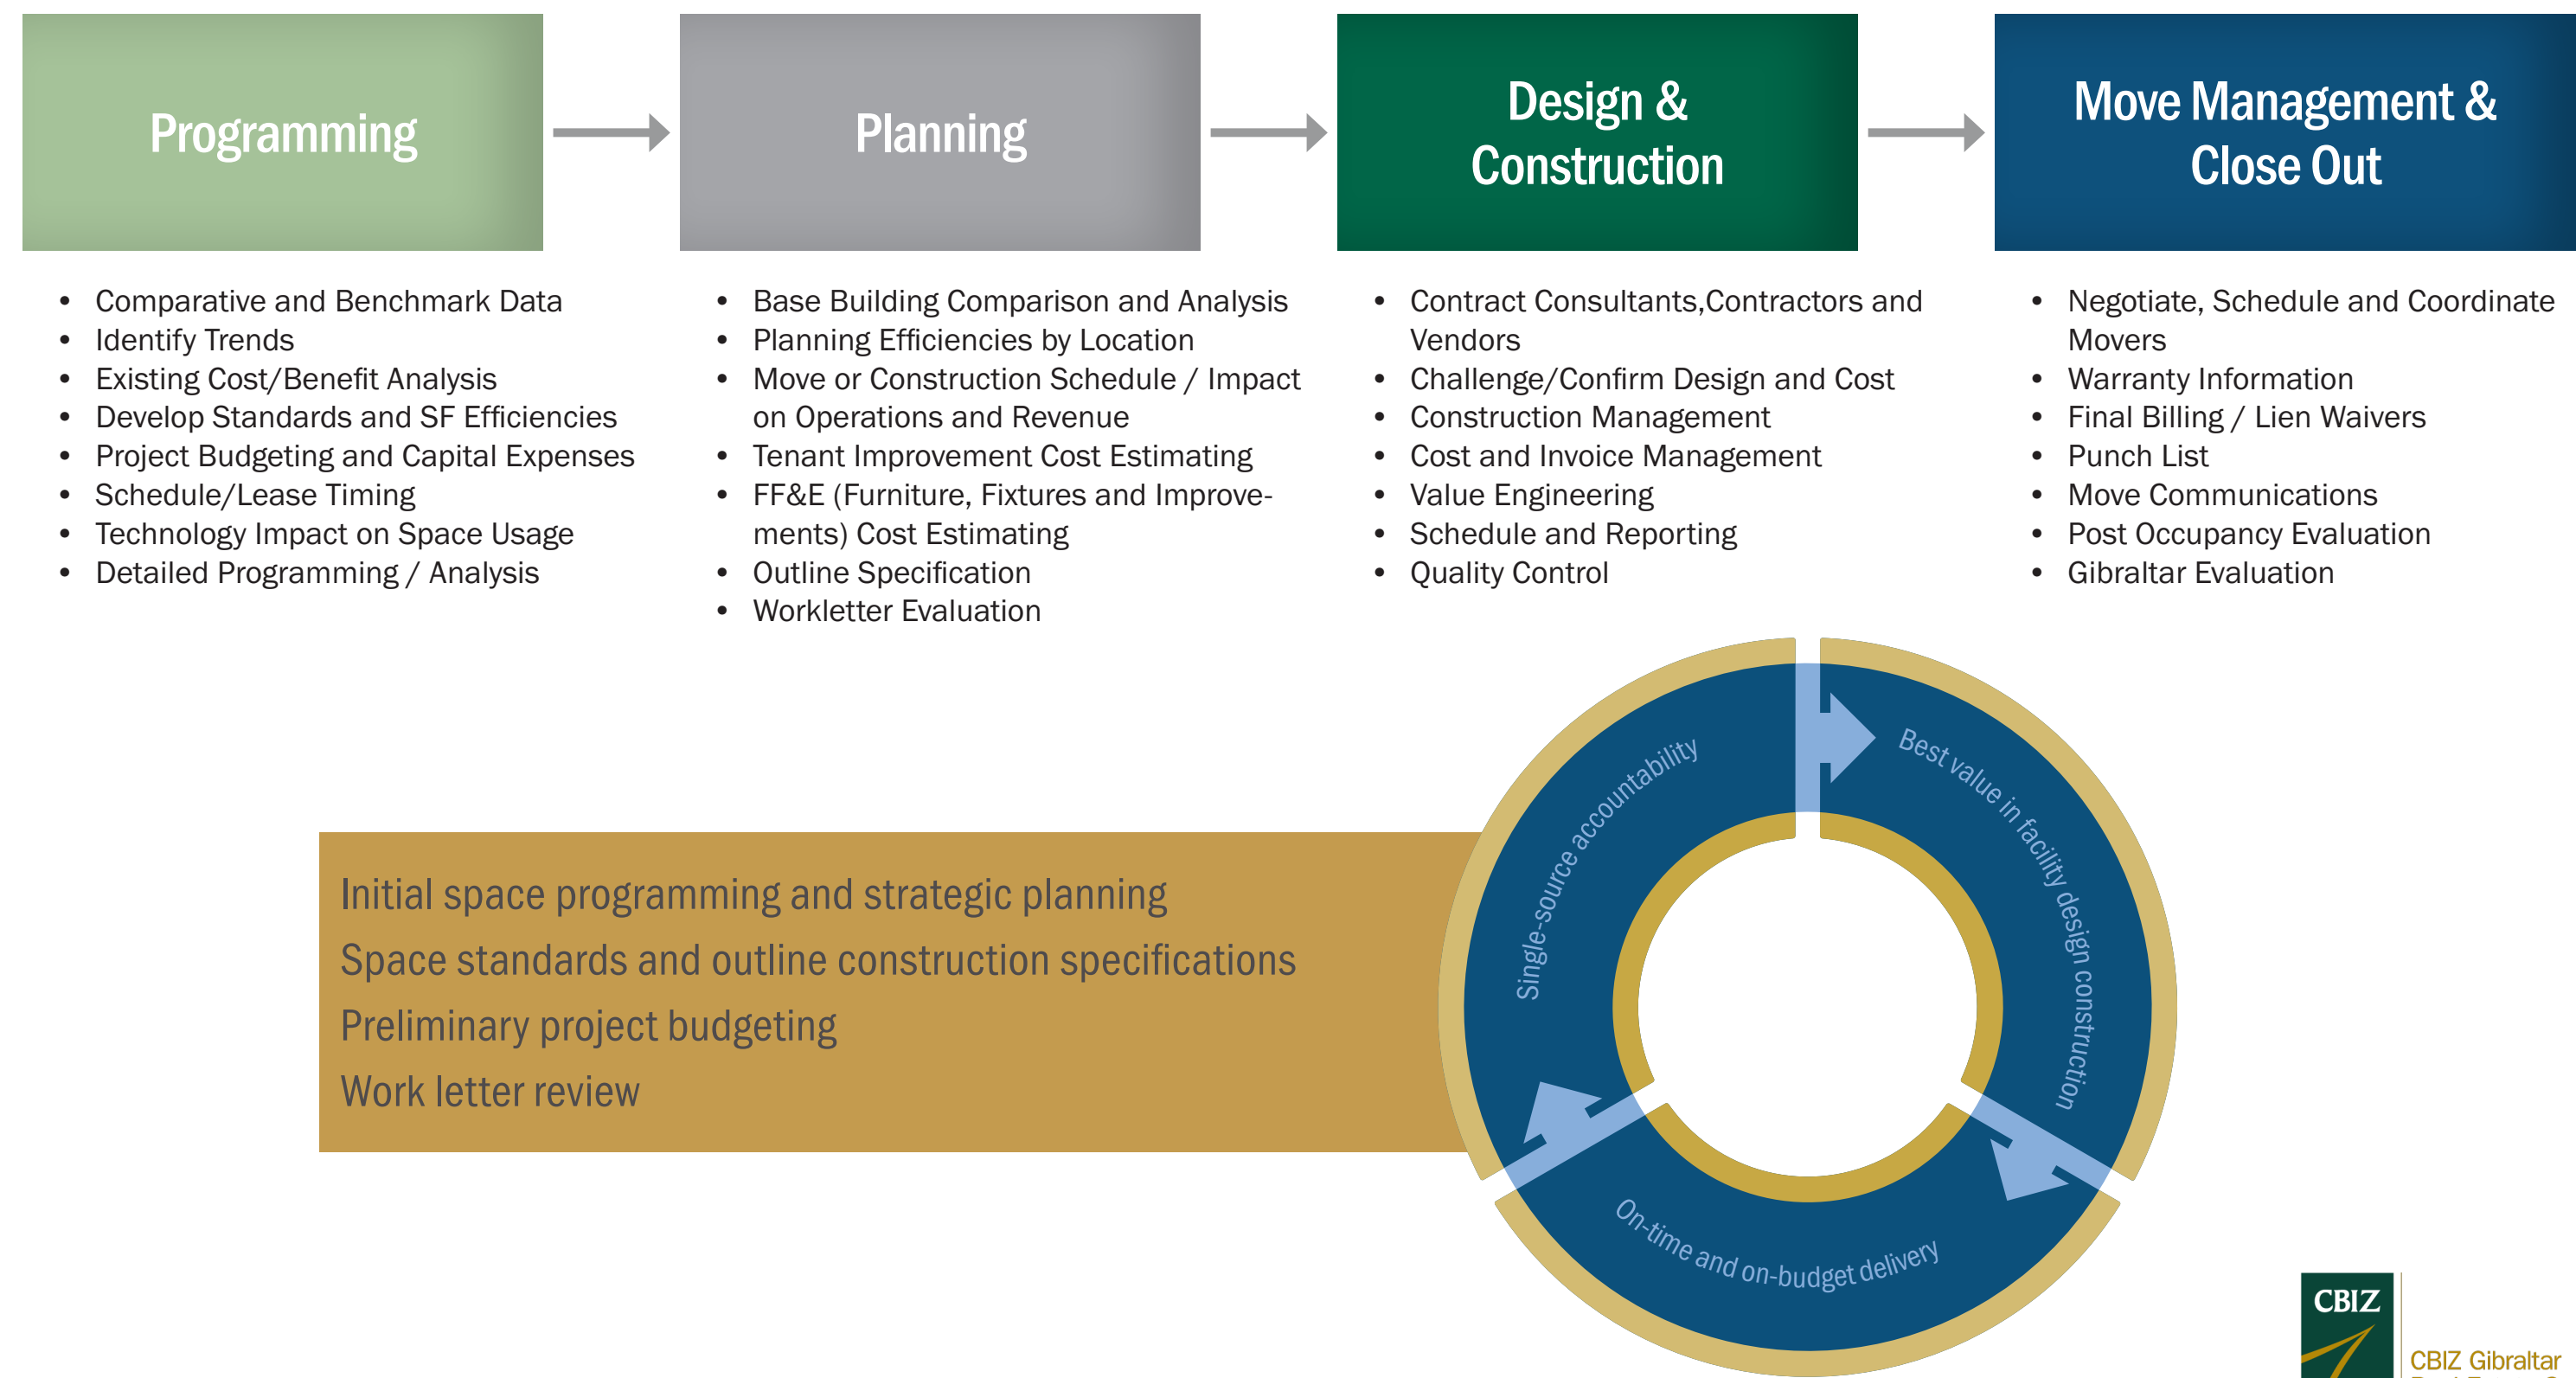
Programming

Planning

Design & Construction

Move Management & Close Out

- Comparative and Benchmark Data
- Identify Trends
- Existing Cost/Benefit Analysis
- Develop Standards and SF Efficiencies
- Project Budgeting and Capital Expenses
- Schedule/Lease Timing
- Technology Impact on Space Usage
- Detailed Programming / Analysis

- Base Building Comparison and Analysis
- Planning Efficiencies by Location
- Move or Construction Schedule / Impact on Operations and Revenue
- Tenant Improvement Cost Estimating
- FF&E (Furniture, Fixtures and Improvements) Cost Estimating
- Outline Specification
- Workletter Evaluation

- Contract Consultants,Contractors and Vendors
- Challenge/Confirm Design and Cost
- Construction Management
- Cost and Invoice Management
- Value Engineering
- Schedule and Reporting
- Quality Control

- Negotiate, Schedule and Coordinate Movers
- Warranty Information
- Final Billing / Lien Waivers
- Punch List
- Move Communications
- Post Occupancy Evaluation
- Gibraltar Evaluation

Initial space programming and strategic planning
Space standards and outline construction specifications
Preliminary project budgeting
Work letter review

Single-source accountability
Best value in facility design construction
On-time and on-budget delivery

CBIZ
CBIZ Gibraltar